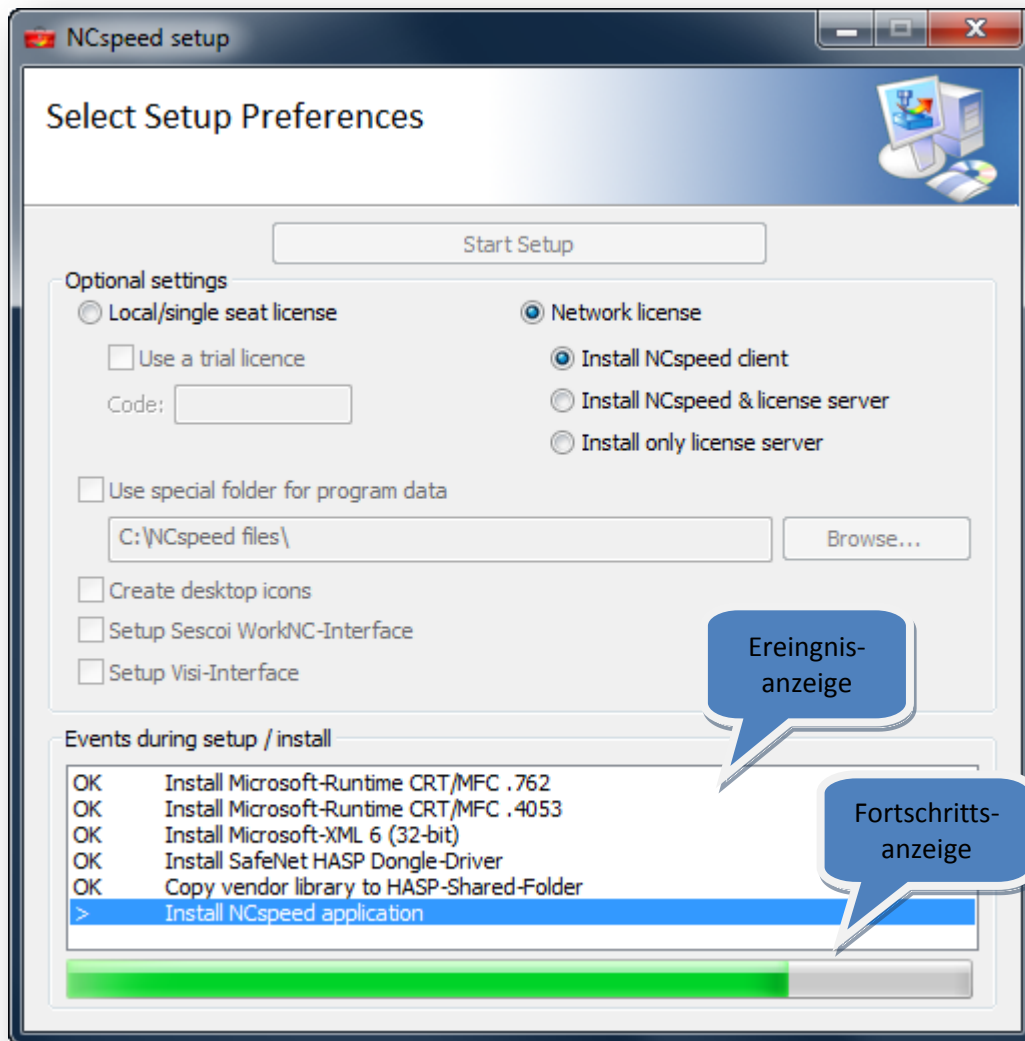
NCspeed setup

Select Setup Preferences

Start Setup

Optional settings

Local/single seat license

Use a trial licence

Code:

Network license

Install NCspeed client

Install NCspeed & license server

Install only license server

Use special folder for program data

C:\NCspeed files\

Browse...

Create desktop icons

Setup Sescoi WorkNC-Interface

Setup Visi-Interface

Ereingnisanzeige

Events during setup / install

| | |
|---|---|
| OK | Install Microsoft-Runtime CRT/MFC .762 |
| OK | Install Microsoft-Runtime CRT/MFC .4053 |
| OK | Install Microsoft-XML 6 (32-bit) |
| OK | Install SafeNet HASP Dongle-Driver |
| OK | Copy vendor library to HASP-Shared-Folder |
| > | Install NCspeed application |

Fortschrittsanzeige